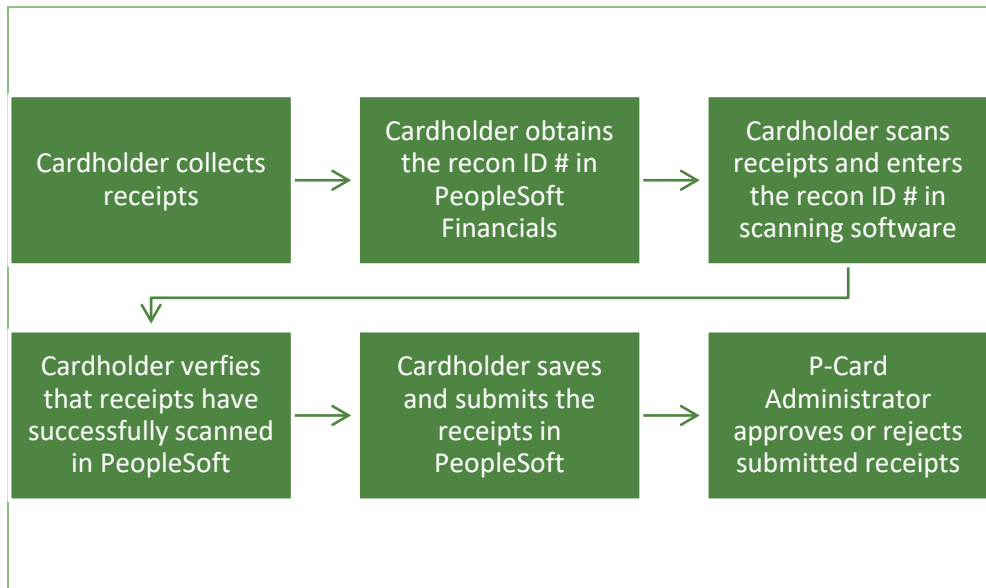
Cardholder collects receipts

Cardholder obtains the recon ID # in PeopleSoft Financials

Cardholder scans receipts and enters the recon ID # in scanning software

Cardholder verfies that receipts have successfully scanned in PeopleSoft

Cardholder saves and submits the receipts in PeopleSoft

P-Card Administrator approves or rejects submitted receipts